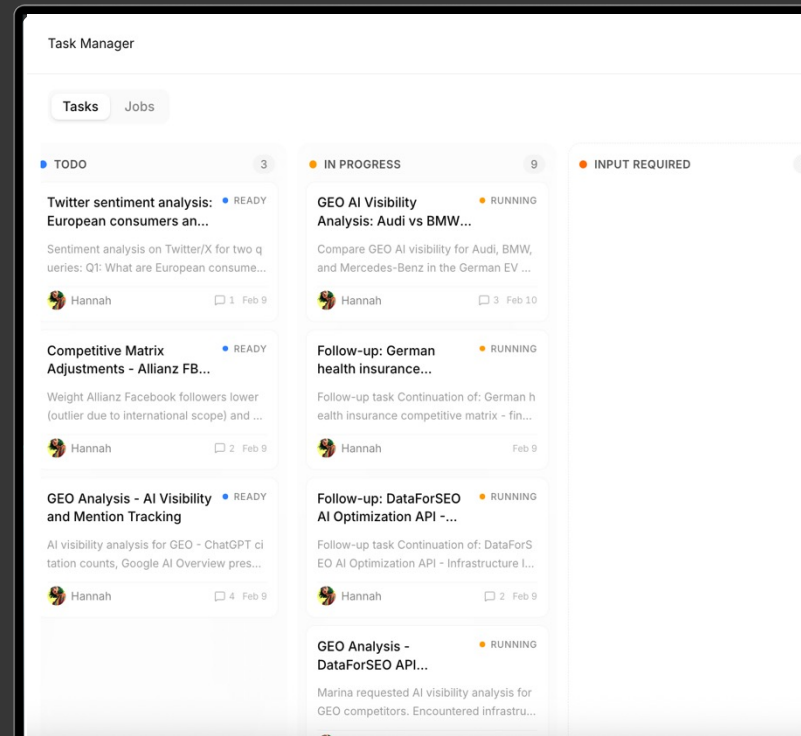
Task Manager

Tasks Jobs

TODO 3

Twitter sentiment analysis: European consumers an... READY

Sentiment analysis on Twitter/X for two queries: Q1: What are European consume...

Hannah 1 Feb 9

Competitive Matrix Adjustments - Allianz FB... READY

Weight Allianz Facebook followers lower (outlier due to international scope) and ...

Hannah 2 Feb 9

GEO Analysis - AI Visibility and Mention Tracking READY

AI visibility analysis for GEO - ChatGPT citation counts, Google AI Overview pres...

Hannah 4 Feb 9

IN PROGRESS 9

GEO AI Visibility Analysis: Audi vs BMW... RUNNING

Compare GEO AI visibility for Audi, BMW, and Mercedes-Benz in the German EV ...

Hannah 3 Feb 10

Follow-up: German health insurance... RUNNING

Follow-up task Continuation of: German health insurance competitive matrix - fin...

Hannah Feb 9

Follow-up: DataForSEO AI Optimization API -... RUNNING

Follow-up task Continuation of: DataForSEO AI Optimization API - Infrastructure I...

Hannah 2 Feb 9

GEO Analysis - DataForSEO API... RUNNING

Marina requested AI visibility analysis for GEO competitors. Encountered infrastru...

INPUT REQUIRED